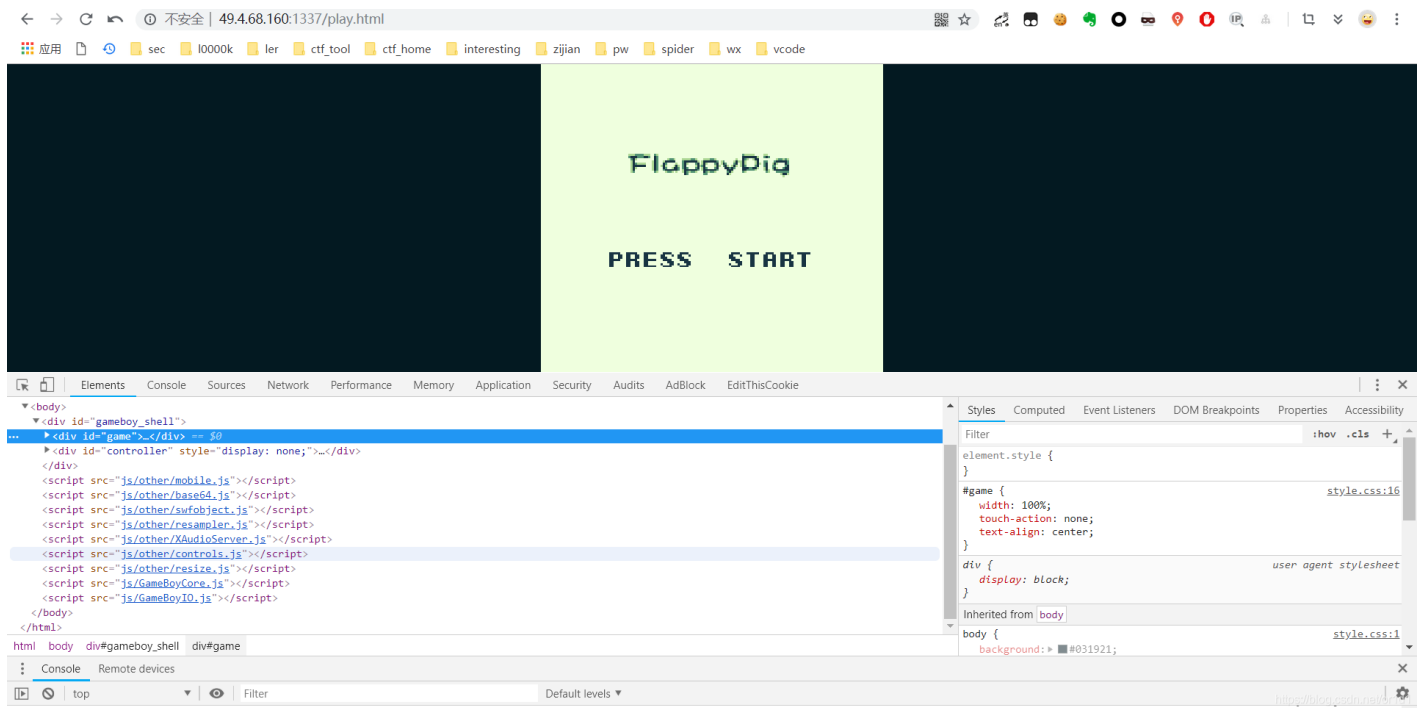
不安全 | 49.4.68.160:1337/play.html

应用 sec l0000k ler ctf_tool ctf_home interesting zijian pw spider wx vcode

FlappyPig

PRESS START

Elements Console Sources Network Performance Memory Application Security Audits AdBlock EditThisCookie

▼<body>
▼<div id="gameboy_shell">
▶<div id="game">…</div> == $0
▶<div id="controller" style="display: none;">…</div>
</div>
<script src="js/other/mobile.js"></script>
<script src="js/other/base64.js"></script>
<script src="js/other/swfobject.js"></script>
<script src="js/other/resampler.js"></script>
<script src="js/other/XAudioServer.js"></script>
<script src="js/other/controls.js"></script>
<script src="js/other/resize.js"></script>
<script src="js/GameBoyCore.js"></script>
<script src="js/GameBoyIO.js"></script>
</body>
</html>

html body div#gameboy_shell div#game

Styles Computed Event Listeners DOM Breakpoints Properties Accessibility

Filter :hov .cls +

element.style {
}
#game { style.css:16
width: 100%;
touch-action: none;
text-align: center;
}
div { user agent stylesheet
display: block;
}
Inherited from body
body { style.css:1
background: ▶ #031921;

Console Remote devices

top Filter Default levels ▼

https://blog.csdn.net/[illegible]